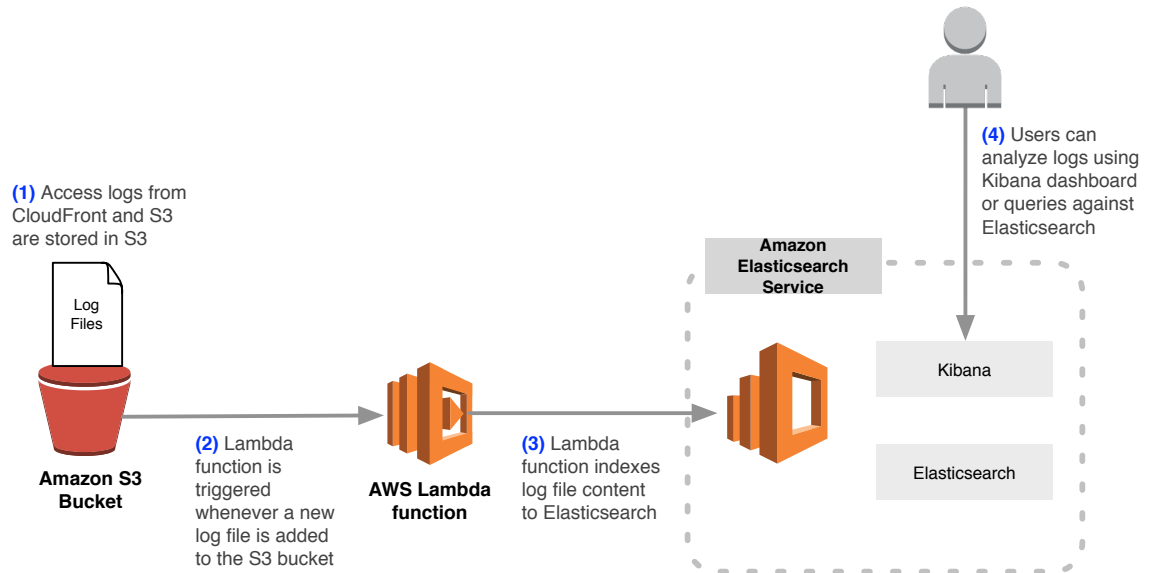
(1) Access logs from CloudFront and S3 are stored in S3

Log Files

Amazon S3 Bucket

(2) Lambda function is triggered whenever a new log file is added to the S3 bucket

AWS Lambda function

(3) Lambda function indexes log file content to Elasticsearch

Amazon Elasticsearch Service

(4) Users can analyze logs using Kibana dashboard or queries against Elasticsearch

Kibana

Elasticsearch